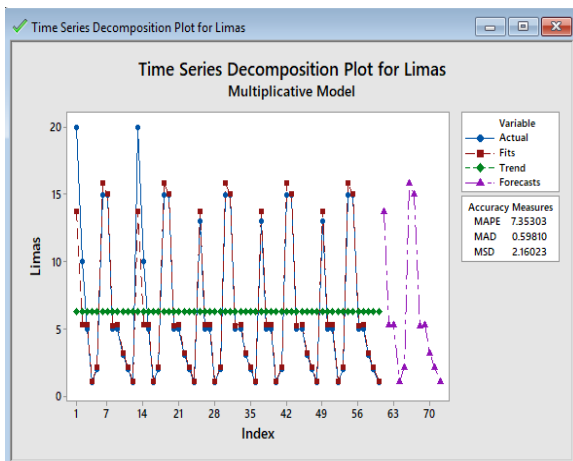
Time Series Decomposition Plot for Limas

Time Series Decomposition Plot for Limas
Multiplicative Model

Variable
Actual
Fits
Trend
Forecasts

Accuracy Measures
| MAPE | 7.35303 |
|---|---|
| MAD | 0.59810 |
| MSD | 2.16023 |

Limas
20
15
10
5
0

1 7 14 21 28 35 42 49 56 63 70
Index